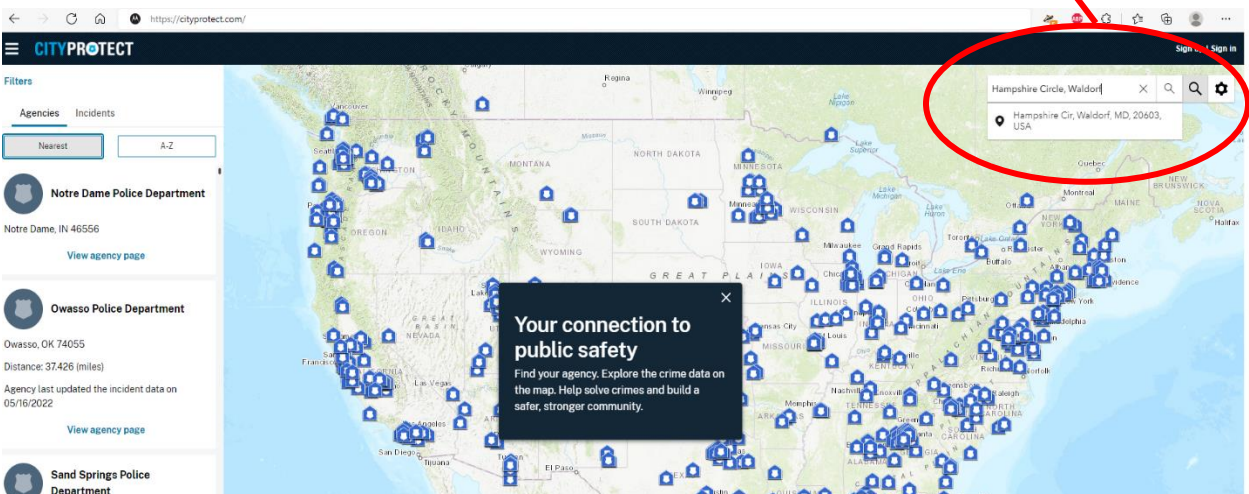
https://cityprotect.com/

CITYPROTECT

Sign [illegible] Sign in

Filters

Agencies Incidents

Nearest A-Z

Notre Dame Police Department

Notre Dame, IN 46556

View agency page

Owasso Police Department

Owasso, OK 74055

Distance: 37.426 (miles)

Agency last updated the incident data on 05/16/2022

View agency page

Sand Springs Police Department

Hampshire Circle, Waldorf

Hampshire Cir, Waldorf, MD, 20603, USA

Your connection to public safety

Find your agency. Explore the crime data on the map. Help solve crimes and build a safer, stronger community.

Regina
Winnipeg
Vancouver
Seattle
MONTANA
NORTH DAKOTA
MINNESOTA
SOUTH DAKOTA
Minneapolis
WISCONSIN
OREGON
IDAHO
WYOMING
GREAT PLAINS
IOWA
Milwaukee
Grand Rapids
Toronto
Buffalo
Chicago
MICHIGAN
Lake Erie
ILLINOIS
OHIO
Pittsburgh
Cincinnati
Kansas City
St. Louis
MISSOURI
NEVADA
GREAT BASIN
San Francisco
Las Vegas
Los Angeles
San Diego
Tijuana
El Paso
Nashville
KENTUCKY
TENNESSEE
Memphis
Raleigh
CAROLINA
ALABAMA
Philadelphia
Providence
Ottawa
Montreal
Quebec
MAINE
NEW BRUNSWICK
NOVA SCOTIA
Halifax
Lake Superior
Lake Huron
Lake Nipigon